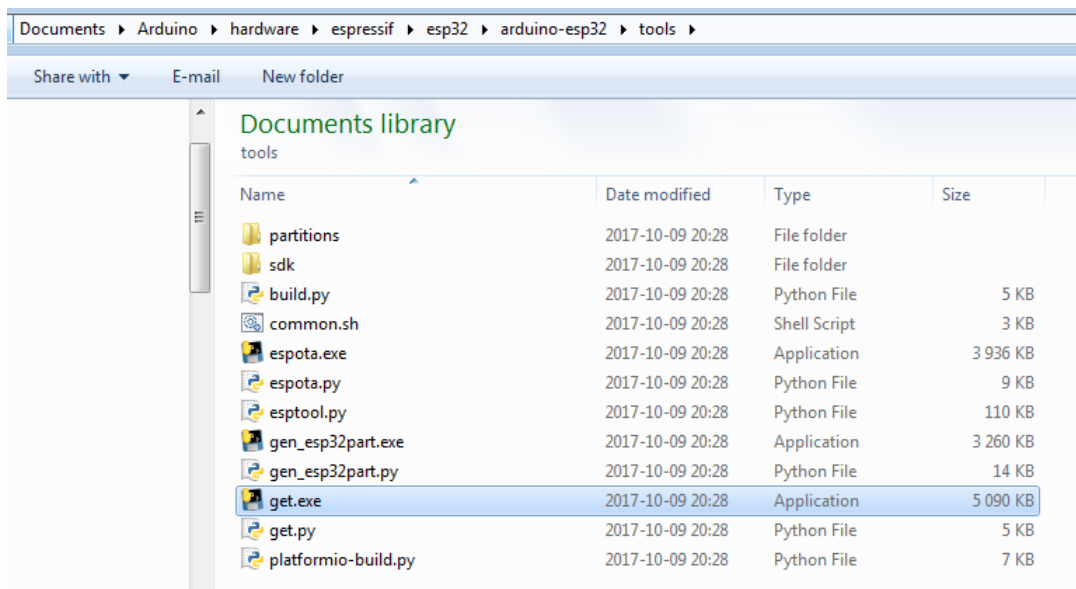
Documents ▸ Arduino ▸ hardware ▸ espressif ▸ esp32 ▸ arduino-esp32 ▸ tools ▸

Share with ▾ E-mail New folder

Documents library
tools

| Name | Date modified | Type | Size |
|---|---|---|---|
| partitions | 2017-10-09 20:28 | File folder | |
| sdk | 2017-10-09 20:28 | File folder | |
| build.py | 2017-10-09 20:28 | Python File | 5 KB |
| common.sh | 2017-10-09 20:28 | Shell Script | 3 KB |
| espota.exe | 2017-10-09 20:28 | Application | 3 936 KB |
| espota.py | 2017-10-09 20:28 | Python File | 9 KB |
| esptool.py | 2017-10-09 20:28 | Python File | 110 KB |
| gen_esp32part.exe | 2017-10-09 20:28 | Application | 3 260 KB |
| gen_esp32part.py | 2017-10-09 20:28 | Python File | 14 KB |
| get.exe | 2017-10-09 20:28 | Application | 5 090 KB |
| get.py | 2017-10-09 20:28 | Python File | 5 KB |
| platformio-build.py | 2017-10-09 20:28 | Python File | 7 KB |